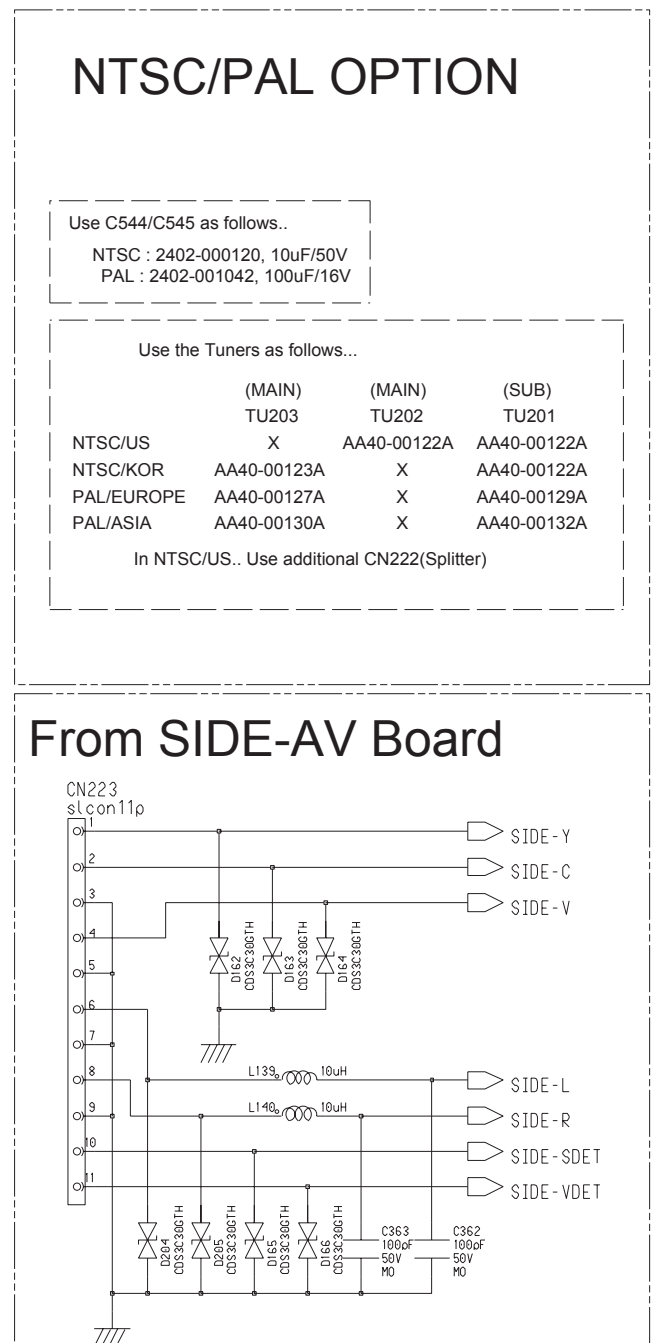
NTSC/PAL OPTION

Use C544/C545 as follows..

NTSC : 2402-000120, 10uF/50V
PAL : 2402-001042, 100uF/16V

Use the Tuners as follows...

| | (MAIN) TU203 | (MAIN) TU202 | (SUB) TU201 |
|---|---|---|---|
| NTSC/US | X | AA40-00122A | AA40-00122A |
| NTSC/KOR | AA40-00123A | X | AA40-00122A |
| PAL/EUROPE | AA40-00127A | X | AA40-00129A |
| PAL/ASIA | AA40-00130A | X | AA40-00132A |

In NTSC/US.. Use additional CN222(Splitter)

From SIDE-AV Board

CN223
slcon11p
1
2
3
4
5
6
7
8
9
10
11

SIDE-Y
SIDE-C
SIDE-V

D162 CDS3C30GTH
D163 CDS3C30GTH
D164 CDS3C30GTH

L139 10uH
L140 10uH

SIDE-L
SIDE-R
SIDE-SDET
SIDE-VDET

D204 CDS3C30GTH
D205 CDS3C30GTH
D165 CDS3C30GTH
D166 CDS3C30GTH

C363 100pF 50V MO
C362 100pF 50V MO